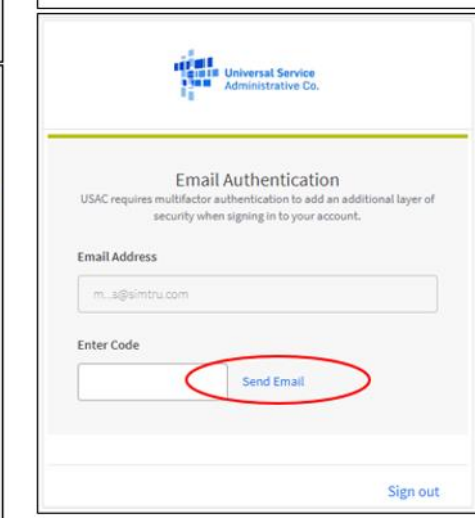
Universal Service Administrative Co.

Email Authentication

USAC requires multifactor authentication to add an additional layer of security when signing in to your account.

Email Address

m...s@simtru.com

Enter Code

Send Email

Sign out